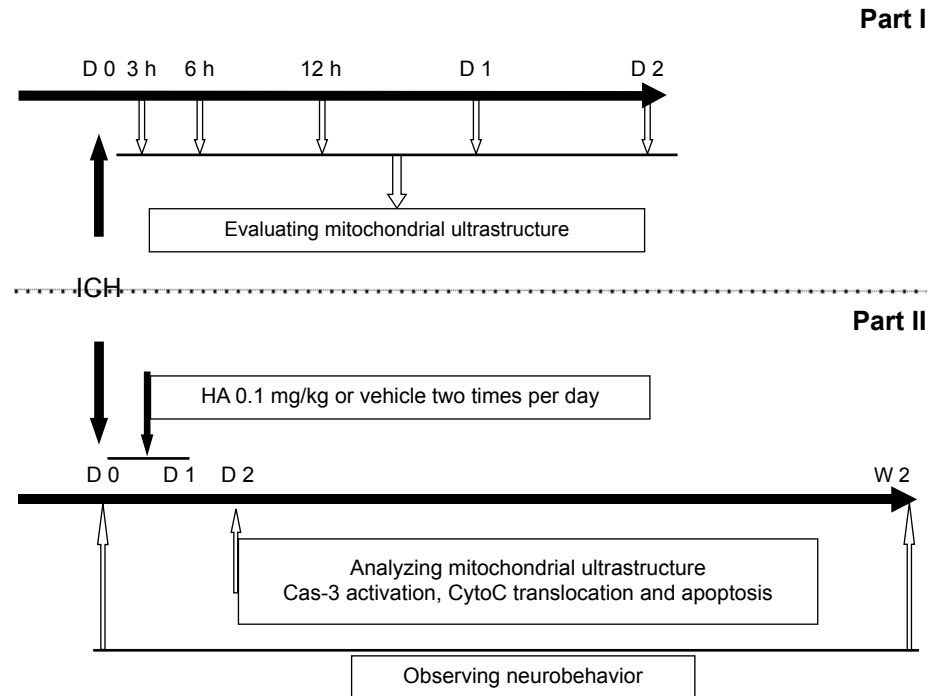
Part I

D 0 3 h 6 h 12 h D 1 D 2

Evaluating mitochondrial ultrastructure

ICH

Part II

HA 0.1 mg/kg or vehicle two times per day

D 0 D 1 D 2 W 2

Analyzing mitochondrial ultrastructure
Cas-3 activation, CytoC translocation and apoptosis

Observing neurobehavior